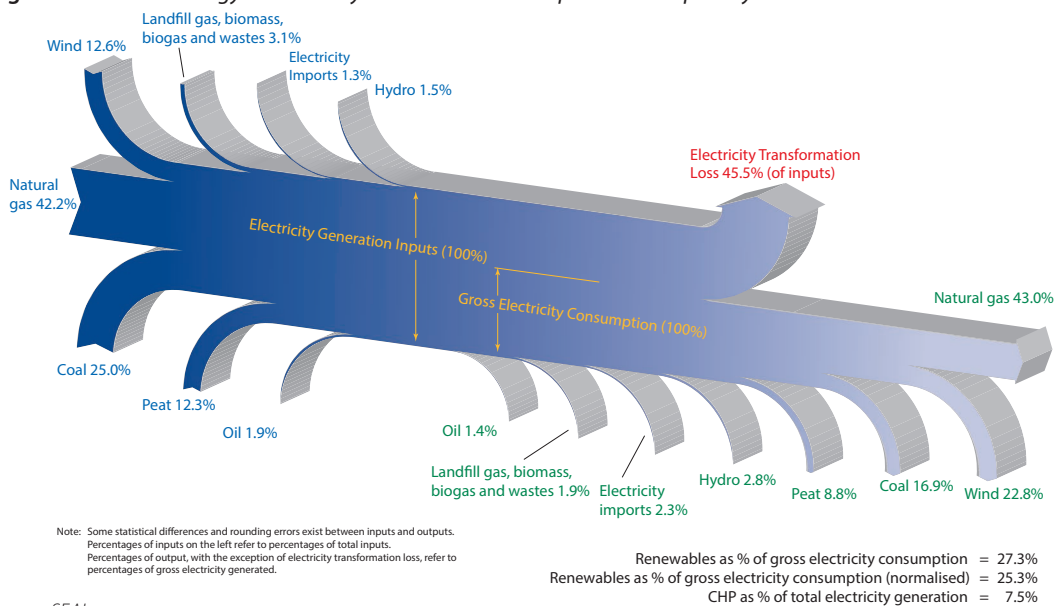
Wind 12.6%

Landfill gas, biomass, biogas and wastes 3.1%

Electricity Imports 1.3%

Hydro 1.5%

Natural gas 42.2%

Electricity Transformation Loss 45.5% (of inputs)

Electricity Generation Inputs (100%)

Gross Electricity Consumption (100%)

Natural gas 43.0%

Coal 25.0%

Peat 12.3%

Oil 1.9%

Oil 1.4%

Landfill gas, biomass, biogas and wastes 1.9%

Electricity imports 2.3%

Hydro 2.8%

Peat 8.8%

Coal 16.9%

Wind 22.8%

Note: Some statistical differences and rounding errors exist between inputs and outputs. Percentages of inputs on the left refer to percentages of total inputs. Percentages of output, with the exception of electricity transformation loss, refer to percentages of gross electricity generated.

Renewables as % of gross electricity consumption = 27.3%
Renewables as % of gross electricity consumption (normalised) = 25.3%
CHP as % of total electricity generation = 7.5%